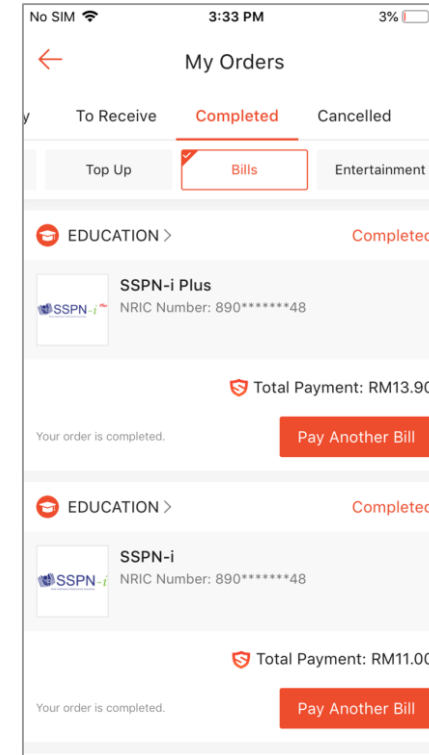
No SIM 3:33 PM 3%

My Orders

y To Receive Completed Cancelled

Top Up Bills Entertainment

EDUCATION > Completed

SSPN-i Plus
NRIC Number: 890*******48

SSPN-i

Total Payment: RM13.90

Your order is completed.

Pay Another Bill

EDUCATION > Completed

SSPN-i
NRIC Number: 890*******48

SSPN-i

Total Payment: RM11.00

Your order is completed.

Pay Another Bill